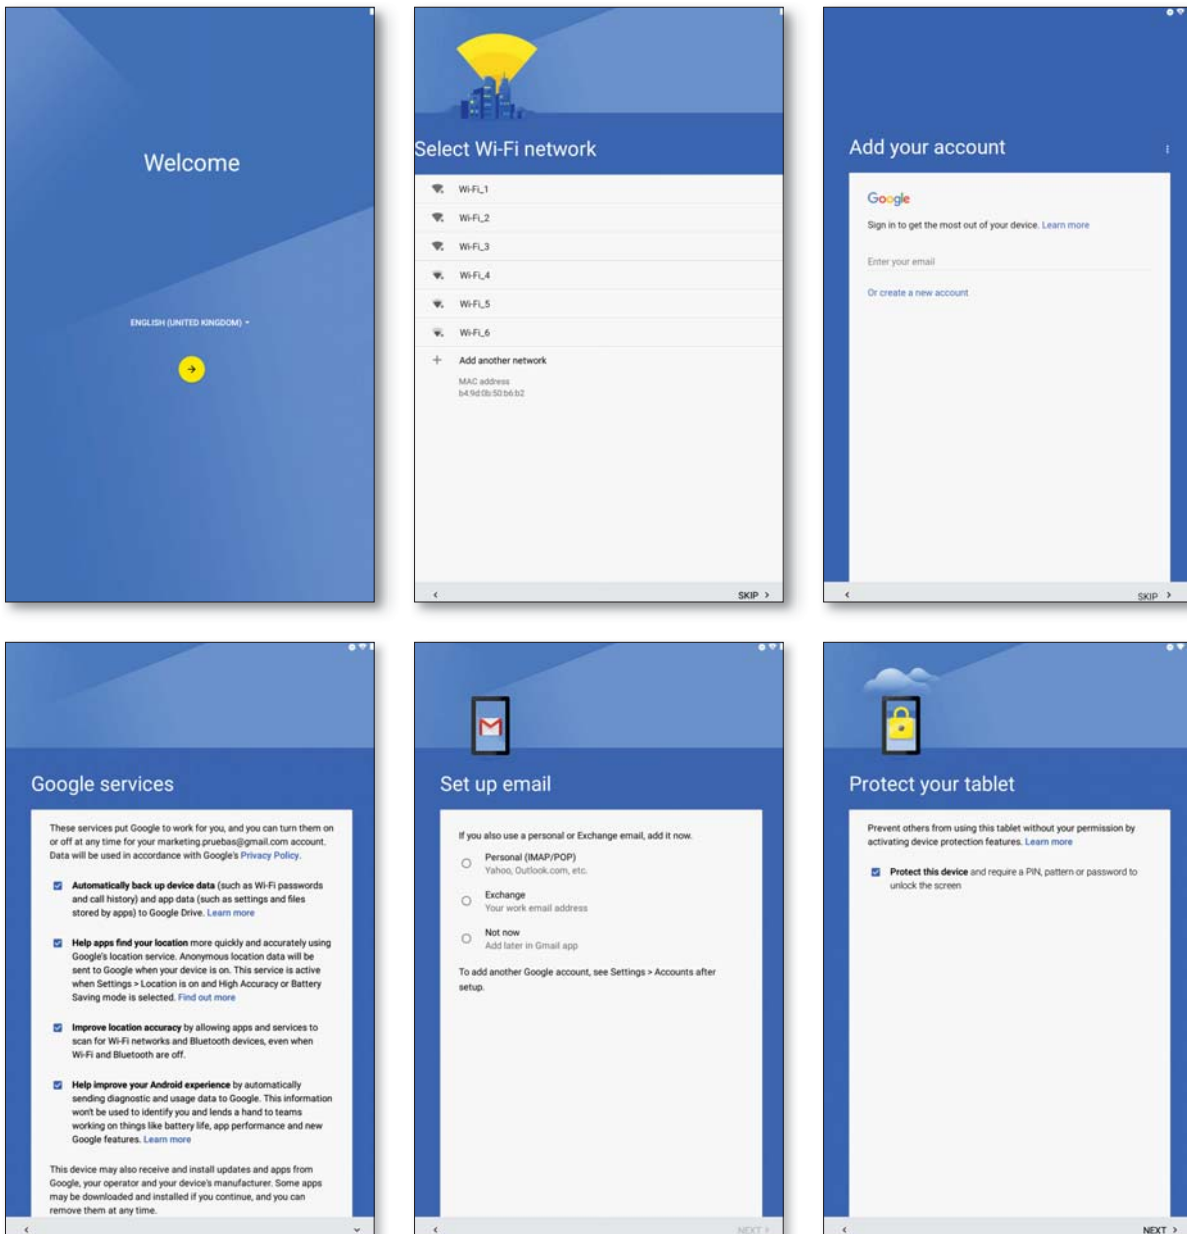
Welcome

ENGLISH (UNITED KINGDOM) ▾

Select Wi-Fi network

Wi-Fi_1

Wi-Fi_2

Wi-Fi_3

Wi-Fi_4

Wi-Fi_5

Wi-Fi_6

+ Add another network

MAC address
b4:9d:0b:50:b6:b2

‹ SKIP ›

Add your account

Google

Sign in to get the most out of your device. Learn more

Enter your email

Or create a new account

‹ SKIP ›

Google services

These services put Google to work for you, and you can turn them on or off at any time for your marketing.pruebas@gmail.com account. Data will be used in accordance with Google's Privacy Policy.

Automatically back up device data (such as Wi-Fi passwords and call history) and app data (such as settings and files stored by apps) to Google Drive. Learn more

Help apps find your location more quickly and accurately using Google's location service. Anonymous location data will be sent to Google when your device is on. This service is active when Settings > Location is on and High Accuracy or Battery Saving mode is selected. Find out more

Improve location accuracy by allowing apps and services to scan for Wi-Fi networks and Bluetooth devices, even when Wi-Fi and Bluetooth are off.

Help improve your Android experience by automatically sending diagnostic and usage data to Google. This information won't be used to identify you and lends a hand to teams working on things like battery life, app performance and new Google features. Learn more

This device may also receive and install updates and apps from Google, your operator and your device's manufacturer. Some apps may be downloaded and installed if you continue, and you can remove them at any time.

‹ ⌄

Set up email

If you also use a personal or Exchange email, add it now.

Personal (IMAP/POP)
Yahoo, Outlook.com, etc.

Exchange
Your work email address

Not now
Add later in Gmail app

To add another Google account, see Settings > Accounts after setup.

‹ NEXT ›

Protect your tablet

Prevent others from using this tablet without your permission by activating device protection features. Learn more

Protect this device and require a PIN, pattern or password to unlock the screen

‹ NEXT ›